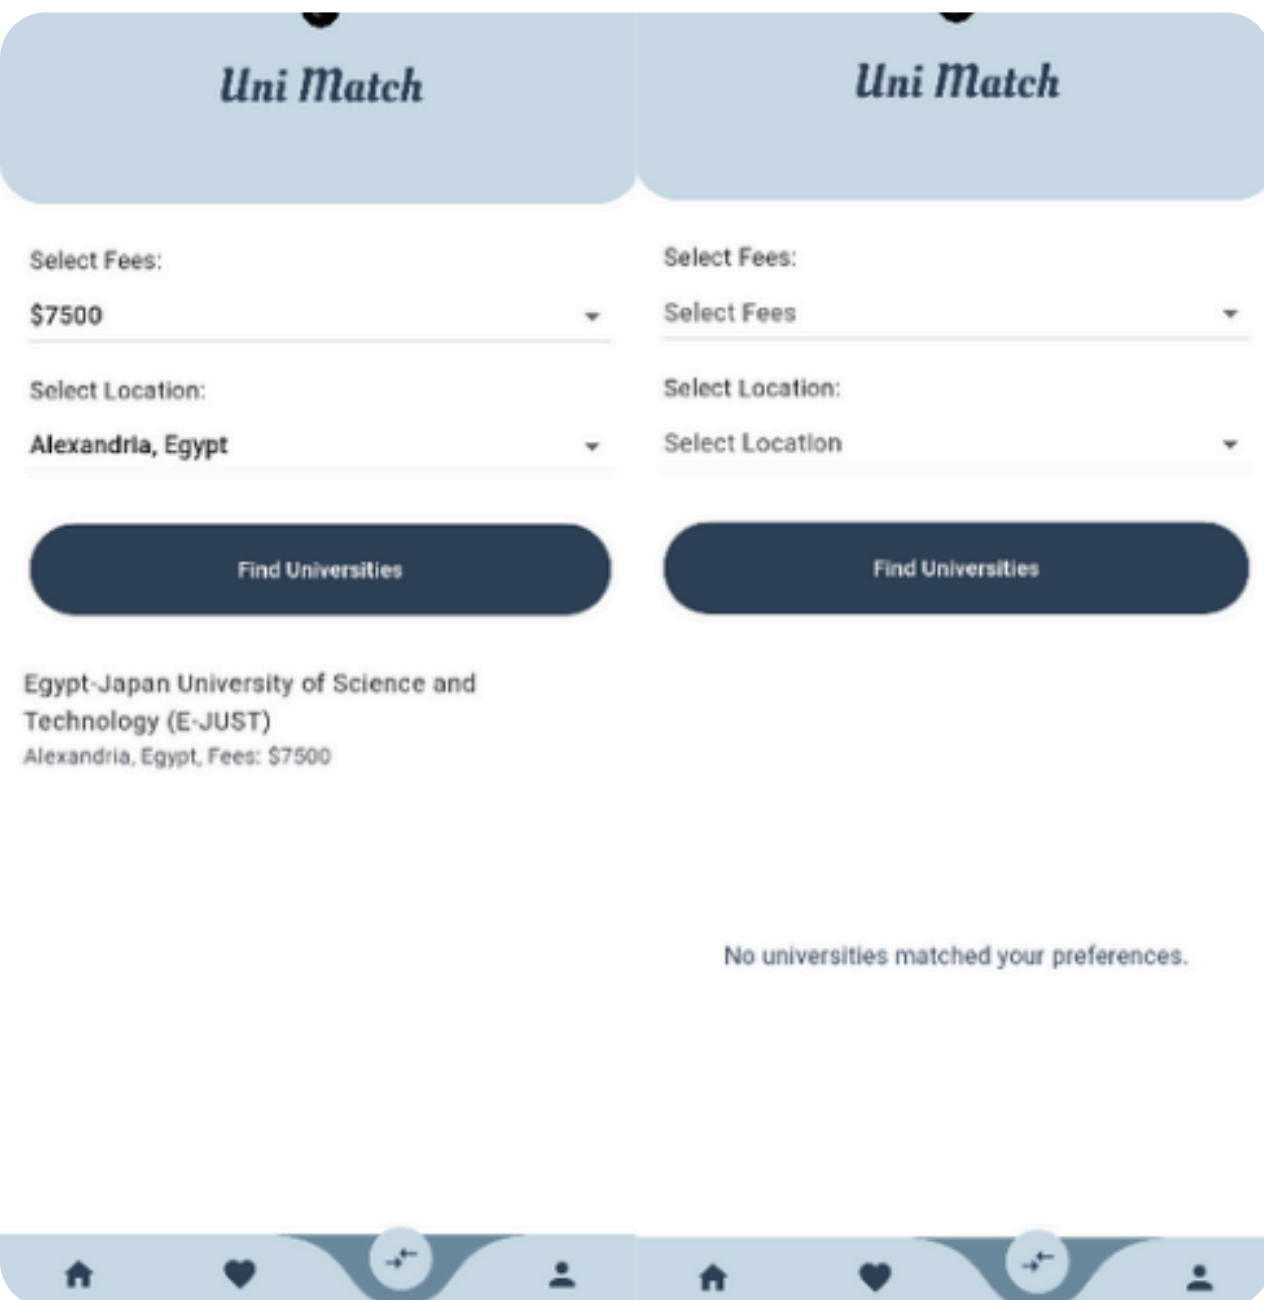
Uni Match

Select Fees:

$7500

Select Location:

Alexandria, Egypt

Find Universities

Egypt-Japan University of Science and Technology (E-JUST)
Alexandria, Egypt, Fees: $7500

Uni Match

Select Fees:

Select Fees

Select Location:

Select Location

Find Universities

No universities matched your preferences.